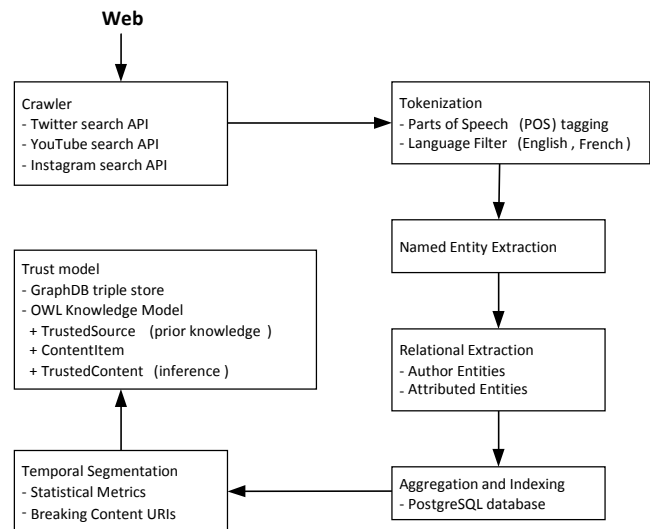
Web

Crawler
- Twitter search API
- YouTube search API
- Instagram search API

Tokenization
- Parts of Speech (POS) tagging
- Language Filter (English , French )

Named Entity Extraction

Relational Extraction
- Author Entities
- Attributed Entities

Aggregation and Indexing
- PostgreSQL database

Temporal Segmentation
- Statistical Metrics
- Breaking Content URIs

Trust model
- GraphDB triple store
- OWL Knowledge Model
+ TrustedSource (prior knowledge )
+ ContentItem
+ TrustedContent (inference )